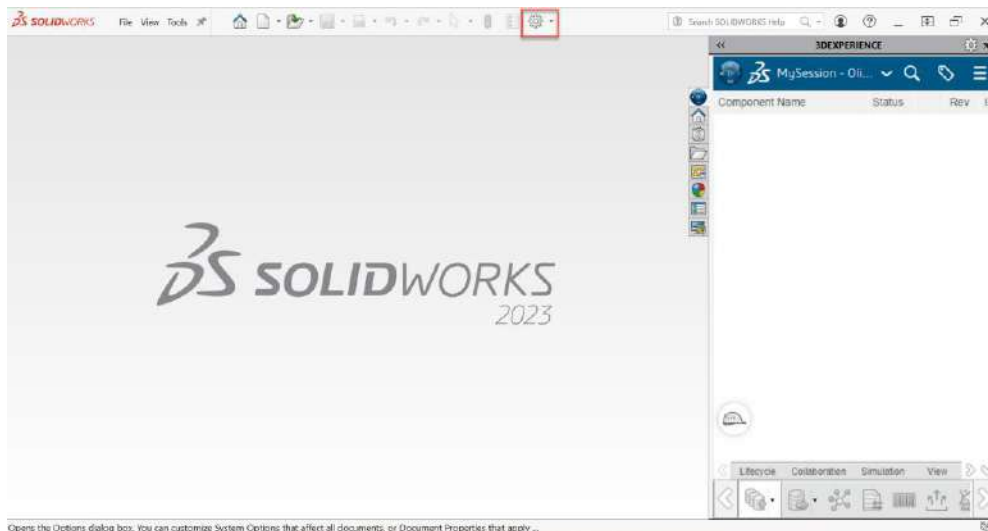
SOLIDWORKS File View Tools

Search SOLIDWORKS Help

3DEXPERIENCE

MySession - Oli...

Component Name Status Rev

SOLIDWORKS 2023

Lifecycle Collaboration Simulation View

Opens the Options dialog box. You can customize System Options that affect all documents, or Document Properties that apply ...